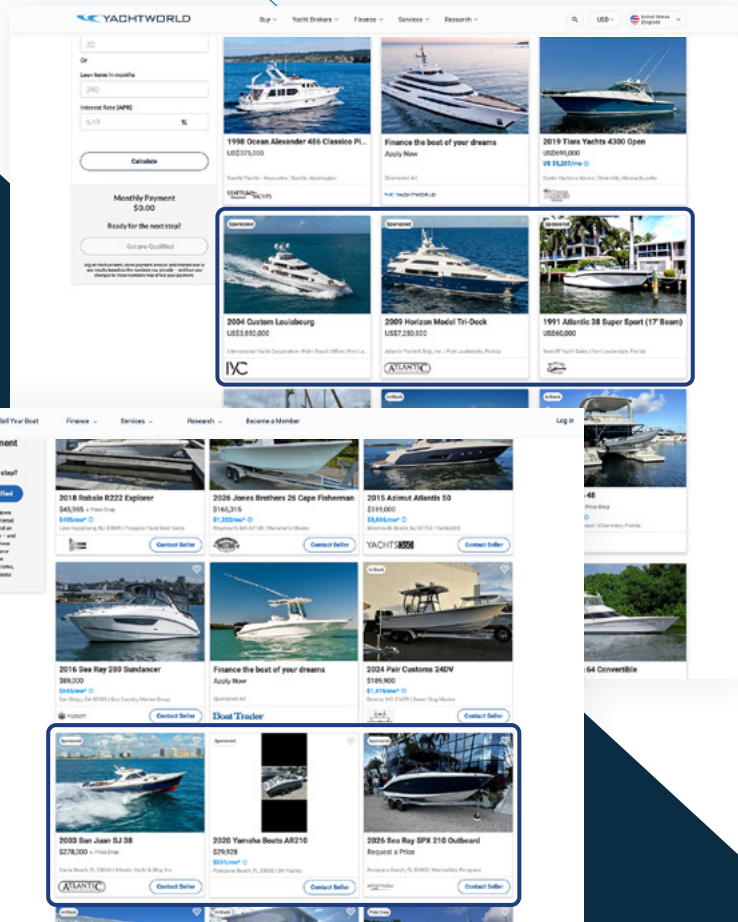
YACHTWORLD
Buy Yacht Brokers Finance Services Research
USD
United States (English)

20
Or
Loan term in months
240
Interest Rate (APR)
6.49 %

Calculate

Monthly Payment
$0.00
Ready for the next step?
Get pre-Qualified

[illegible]

1998 Ocean Alexander 456 Classico Pi...
US$375,000
Seattle Yachts - Anacortes | Seattle, Washington

Finance the boat of your dreams
Apply Now
Sponsored Ad
YACHTWORLD

2019 Tiara Yachts 4300 Open
US$699,000
US $5,207/mo
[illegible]

Sponsored
2004 Custom Louisbourg
US$3,850,000
International Yacht Corporation - Palm Beach Office | Fort La...
IYC

Sponsored
2009 Horizon Model Tri-Deck
US$7,250,000
Atlantic Yacht & Ship, Inc. | Fort Lauderdale, Florida
ATLANTIC

Sponsored
1991 Atlantic 38 Super Sport (17' Beam)
US$60,000
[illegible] Yacht Sales | Fort Lauderdale, Florida

Sell Your Boat Finance Services Research Become a Member Log in

yment
step?
lified

2018 Robalo R222 Explorer
$45,995 Price Drop
$495/mo*
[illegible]
Contact Seller

2026 Jones Brothers 26 Cape Fisherman
$165,315
$1,232/mo*
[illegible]
Contact Seller

2015 Azimut Atlantis 50
$519,000
$5,616/mo*
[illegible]
YACHTS
Contact Seller

48
Price Drop
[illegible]

2016 Sea Ray 280 Sundancer
$89,000
$948/mo*
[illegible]
Contact Seller

Finance the boat of your dreams
Apply Now
Sponsored Ad
Boat Trader

In Stock
2024 Pair Customs 24DV
$189,900
$1,416/mo*
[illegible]
Contact Seller

64 Convertible

Sponsored
2003 San Juan SJ 38
$278,000 Price Drop
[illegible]
ATLANTIC
Contact Seller

Sponsored
2020 Yamaha Boats AR210
$29,928
$591/mo*
Pompano Beach, FL 33062 | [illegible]
Contact Seller

Sponsored
2026 Sea Ray SPX 210 Outboard
Request a Price
Pompano Beach, FL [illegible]
Contact Seller

In Stock
In Stock
Price Drop